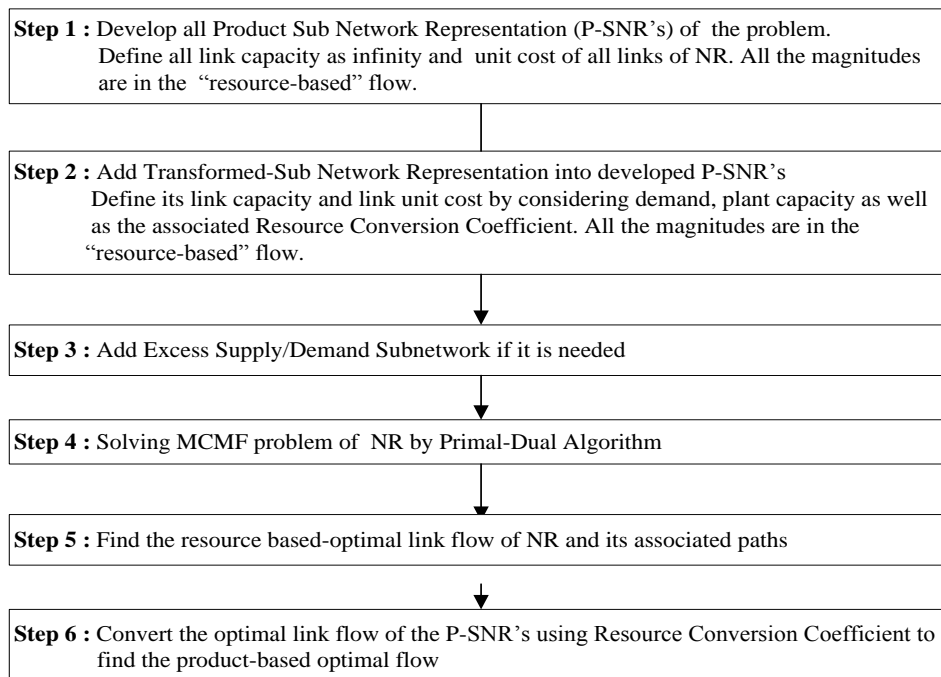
**Step 1 :** Develop all Product Sub Network Representation (P-SNR's) of the problem. Define all link capacity as infinity and unit cost of all links of NR. All the magnitudes are in the "resource-based" flow.

**Step 2 :** Add Transformed-Sub Network Representation into developed P-SNR's Define its link capacity and link unit cost by considering demand, plant capacity as well as the associated Resource Conversion Coefficient. All the magnitudes are in the "resource-based" flow.

**Step 3 :** Add Excess Supply/Demand Subnetwork if it is needed

**Step 4 :** Solving MCMF problem of NR by Primal-Dual Algorithm

**Step 5 :** Find the resource based-optimal link flow of NR and its associated paths

**Step 6 :** Convert the optimal link flow of the P-SNR's using Resource Conversion Coefficient to find the product-based optimal flow